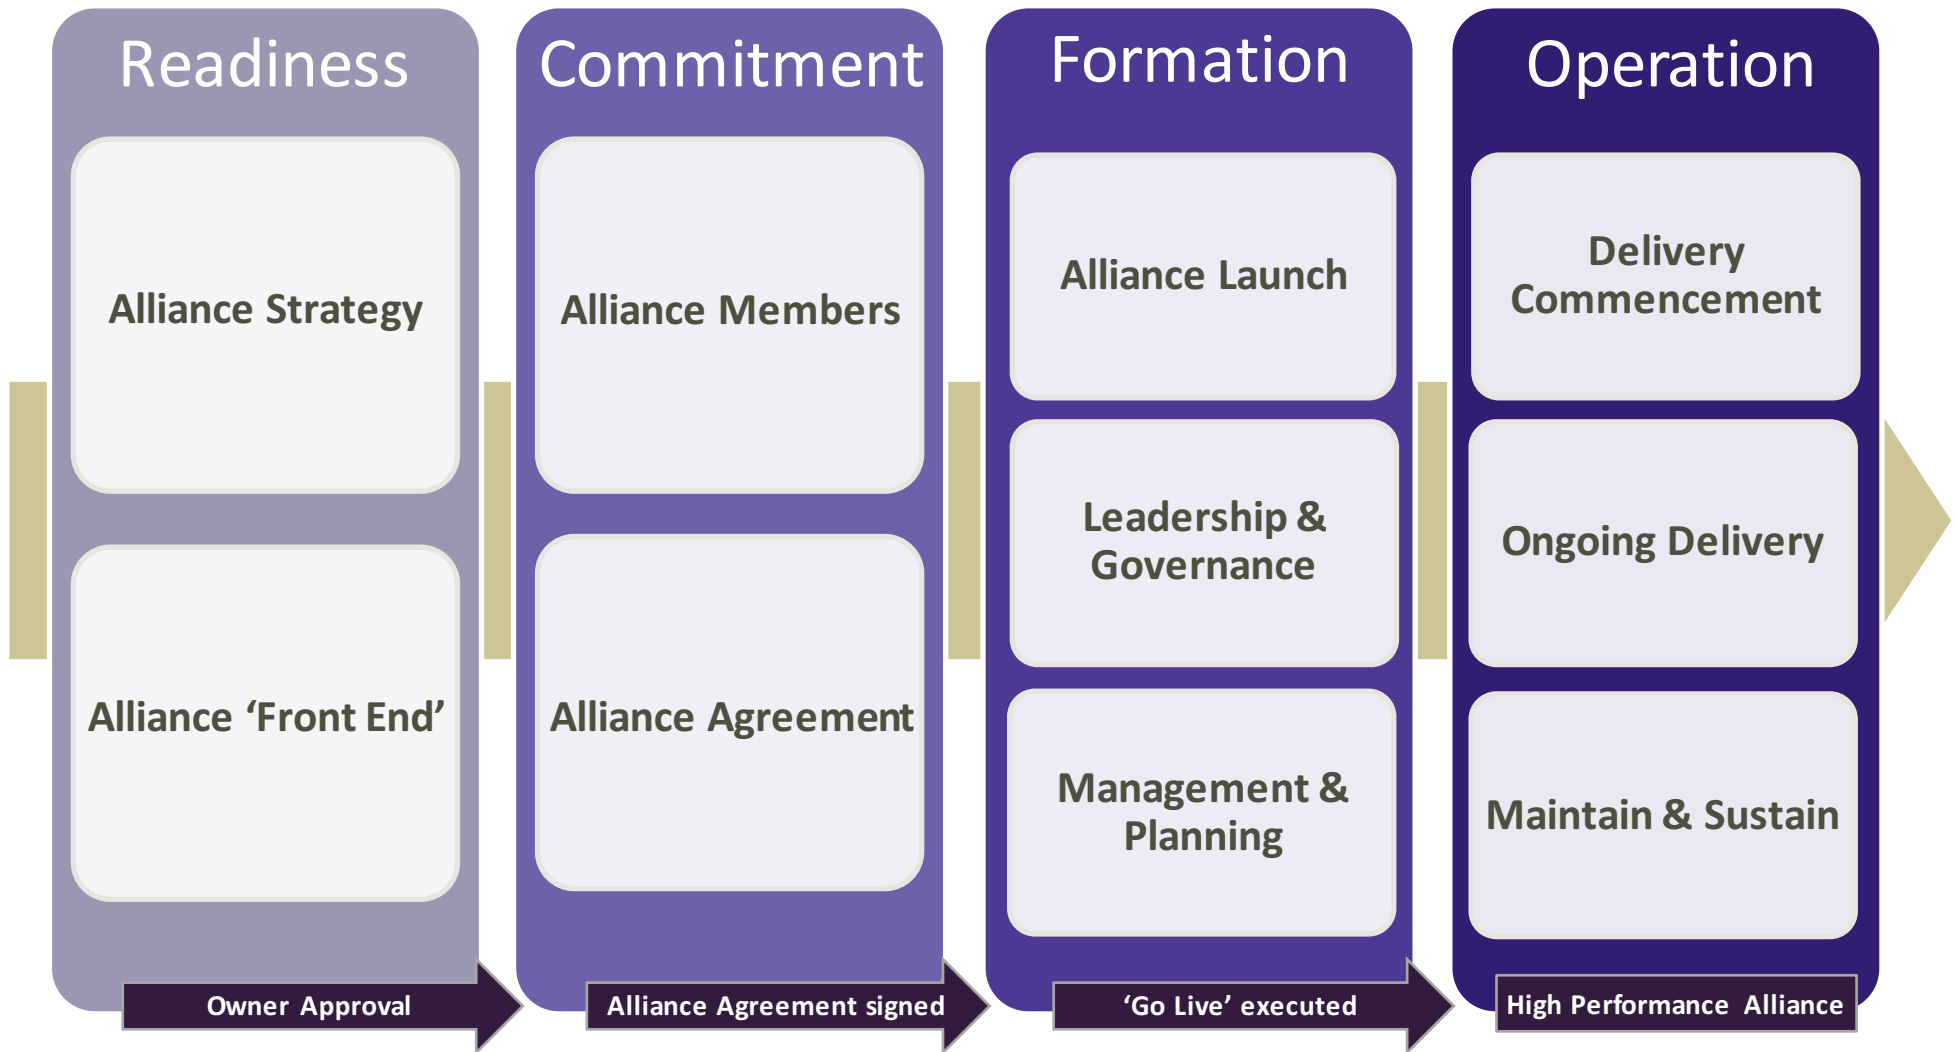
Readiness

Alliance Strategy

Alliance ‘Front End’

Owner Approval

Commitment

Alliance Members

Alliance Agreement

Alliance Agreement signed

Formation

Alliance Launch

Leadership & Governance

Management & Planning

‘Go Live’ executed

Operation

Delivery Commencement

Ongoing Delivery

Maintain & Sustain

High Performance Alliance